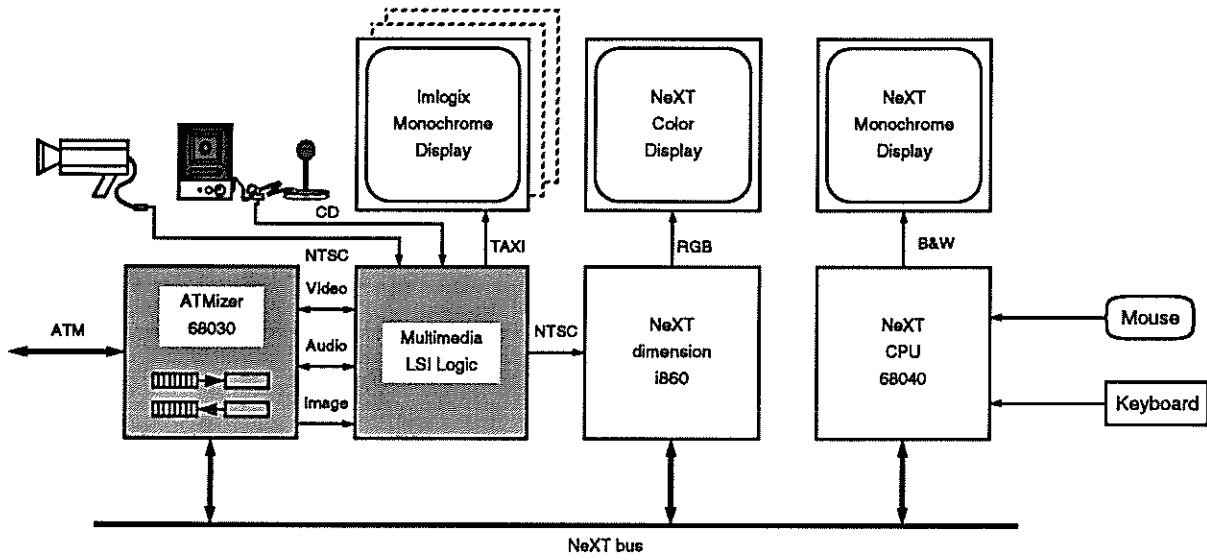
Imlogix Monochrome Display

NeXT Color Display

NeXT Monochrome Display

CD

NTSC

TAXI

RGB

B&W

ATMizer 68030

ATM

Video

Audio

Image

Multimedia LSI Logic

NTSC

NeXT dimension i860

NeXT CPU 68040

Mouse

Keyboard

NeXT bus